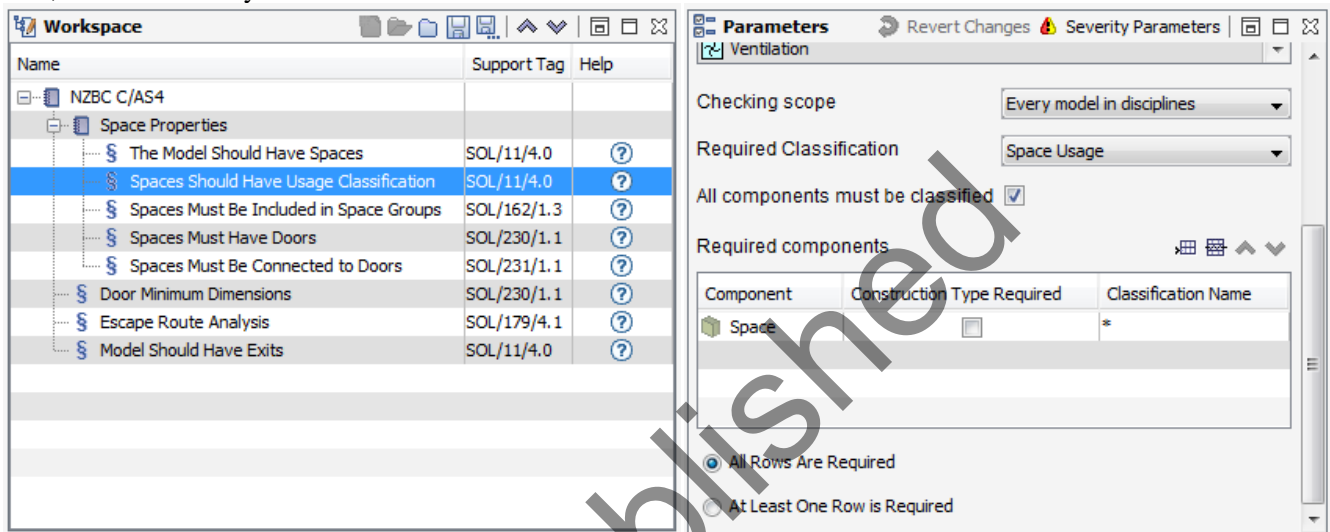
Workspace

| Name | Support Tag | Help |
|---|---|---|
| NZBC C/AS4 | | |
| Space Properties | | |
| § The Model Should Have Spaces | SOL/11/4.0 | ? |
| § Spaces Should Have Usage Classification | SOL/11/4.0 | ? |
| § Spaces Must Be Included in Space Groups | SOL/162/1.3 | ? |
| § Spaces Must Have Doors | SOL/230/1.1 | ? |
| § Spaces Must Be Connected to Doors | SOL/231/1.1 | ? |
| § Door Minimum Dimensions | SOL/230/1.1 | ? |
| § Escape Route Analysis | SOL/179/4.1 | ? |
| § Model Should Have Exits | SOL/11/4.0 | ? |

Parameters Revert Changes Severity Parameters

Ventilation

Checking scope Every model in disciplines

Required Classification Space Usage

All components must be classified

Required components

| Component | Construction Type Required | Classification Name |
|---|---|---|
| Space | | * |

All Rows Are Required

At Least One Row is Required

blished